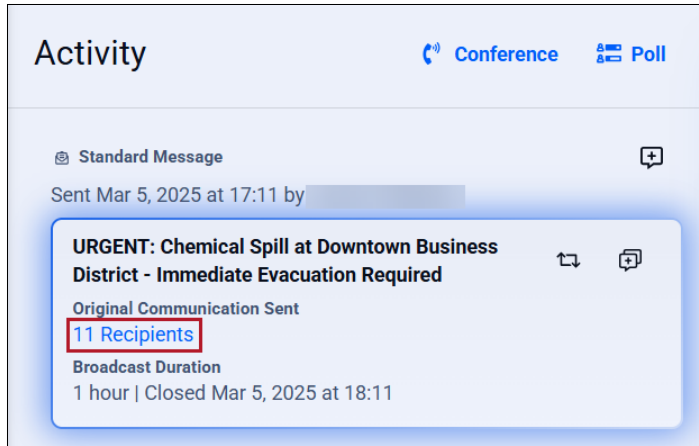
Activity

Conference

Poll

Standard Message

Sent Mar 5, 2025 at 17:11 by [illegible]

URGENT: Chemical Spill at Downtown Business District - Immediate Evacuation Required

Original Communication Sent

11 Recipients

Broadcast Duration

1 hour | Closed Mar 5, 2025 at 18:11